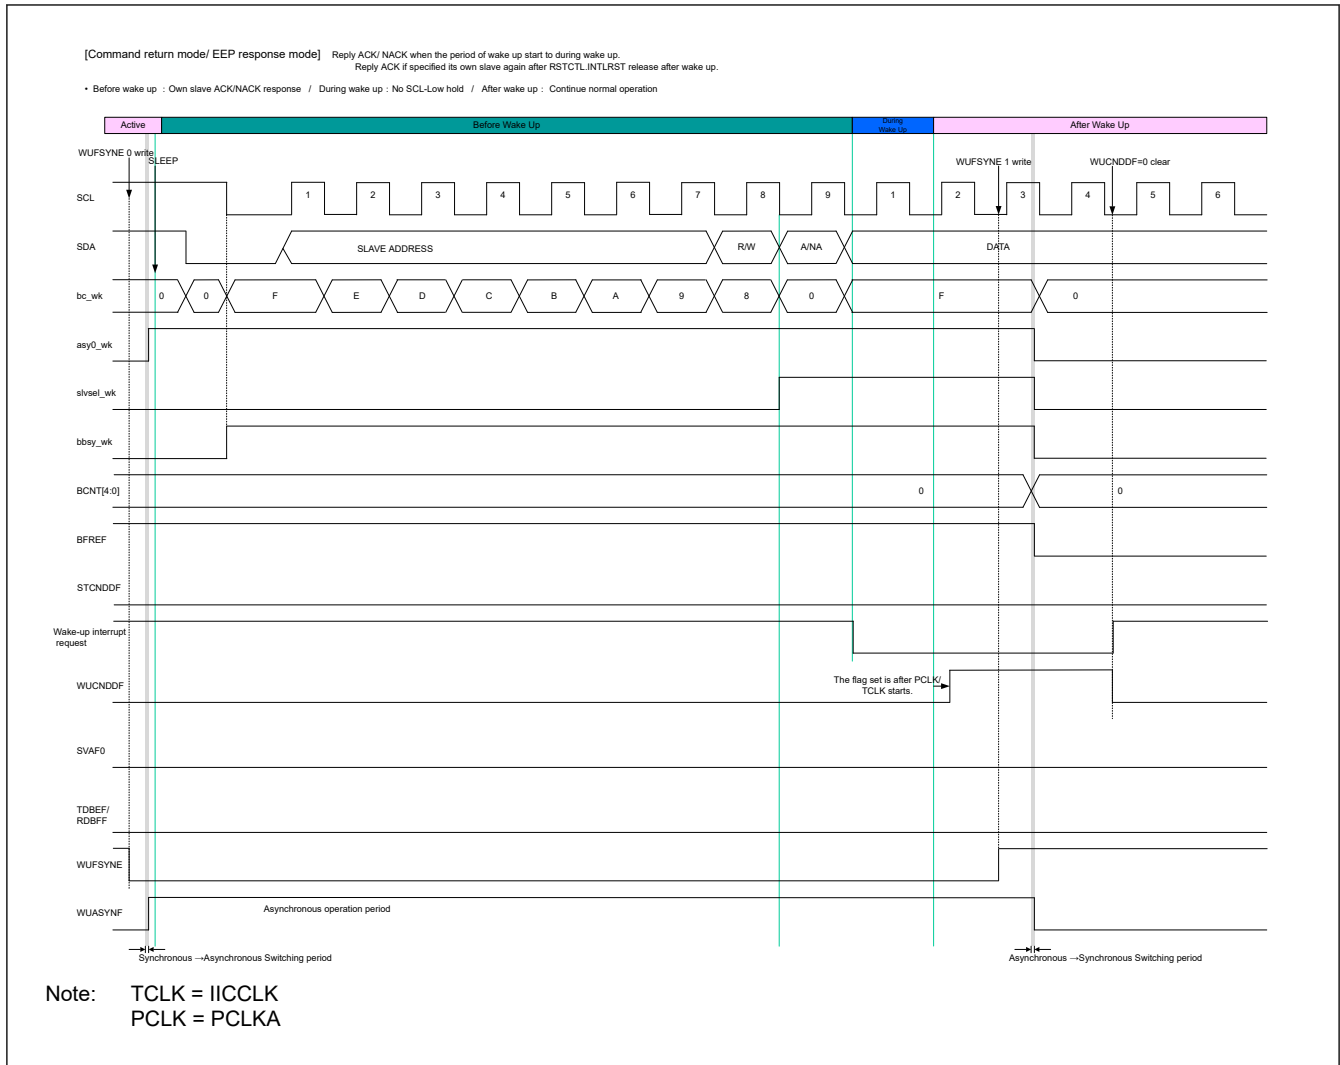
[Command return mode/ EEP response mode] Reply ACK/ NACK when the period of wake up start to during wake up.
Reply ACK if specified its own slave again after RSTCTL.INTLRST release after wake up.

• Before wake up : Own slave ACK/NACK response / During wake up : No SCL-Low hold / After wake up : Continue normal operation

Active

Before Wake Up

During Wake Up

After Wake Up

WUFSYNE 0 write

SLEEP

WUFSYNE 1 write

WUCNDDF=0 clear

SCL

1 2 3 4 5 6 7 8 9 1 2 3 4 5 6

SDA

SLAVE ADDRESS

R/W

A/NA

DATA

bc_wk

0 0 F E D C B A 9 8 0 F 0

asy0_wk

slvsel_wk

bbsy_wk

BCNT[4:0]

0

0

BFREF

STCNDDF

Wake-up interrupt request

WUCNDDF

The flag set is after PCLK/ TCLK starts.

SVAF0

TDBEF/ RDBFF

WUFSYNE

WUASYNF

Asynchronous operation period

Synchronous →Asynchronous Switching period

Asynchronous →Synchronous Switching period

Note: TCLK = IICCLK
PCLK = PCLKA